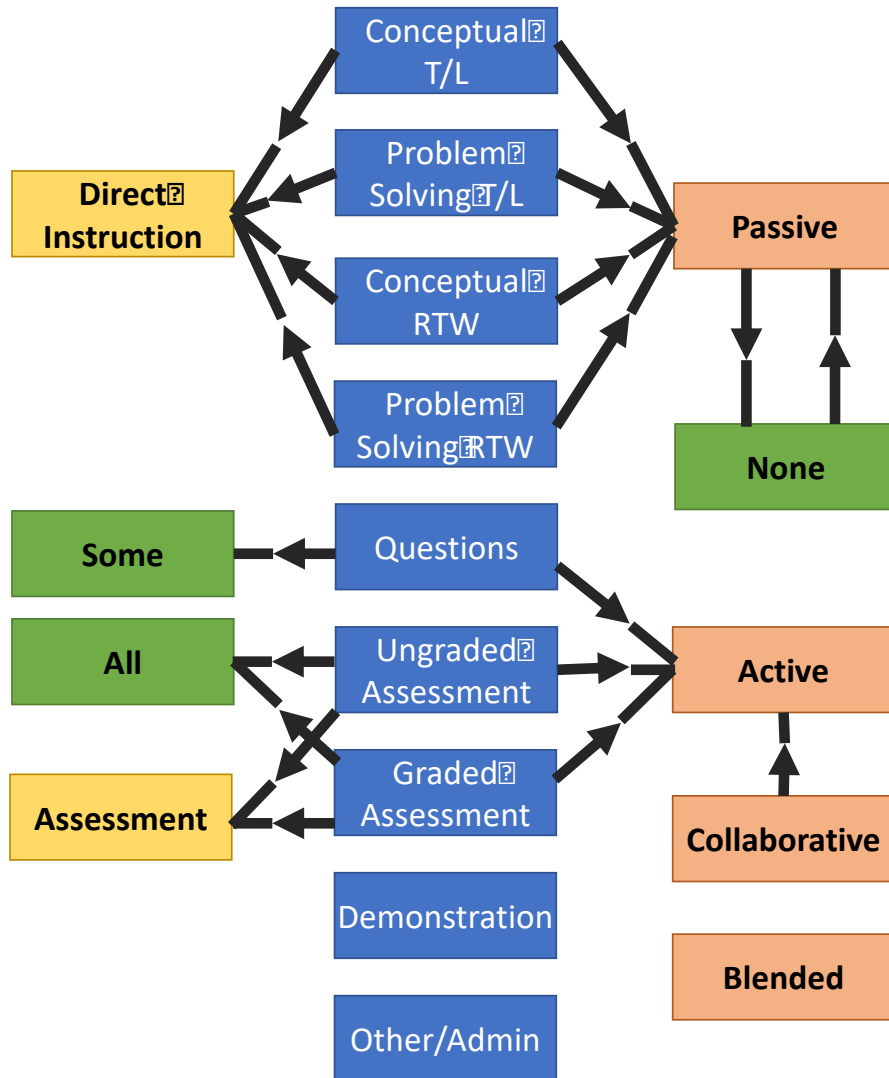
Conceptual T/L

Problem Solving T/L

Direct Instruction

Passive

Conceptual RTW

Problem Solving RTW

None

Some

Questions

All

Ungraded Assessment

Active

Assessment

Graded Assessment

Collaborative

Demonstration

Blended

Other/Admin